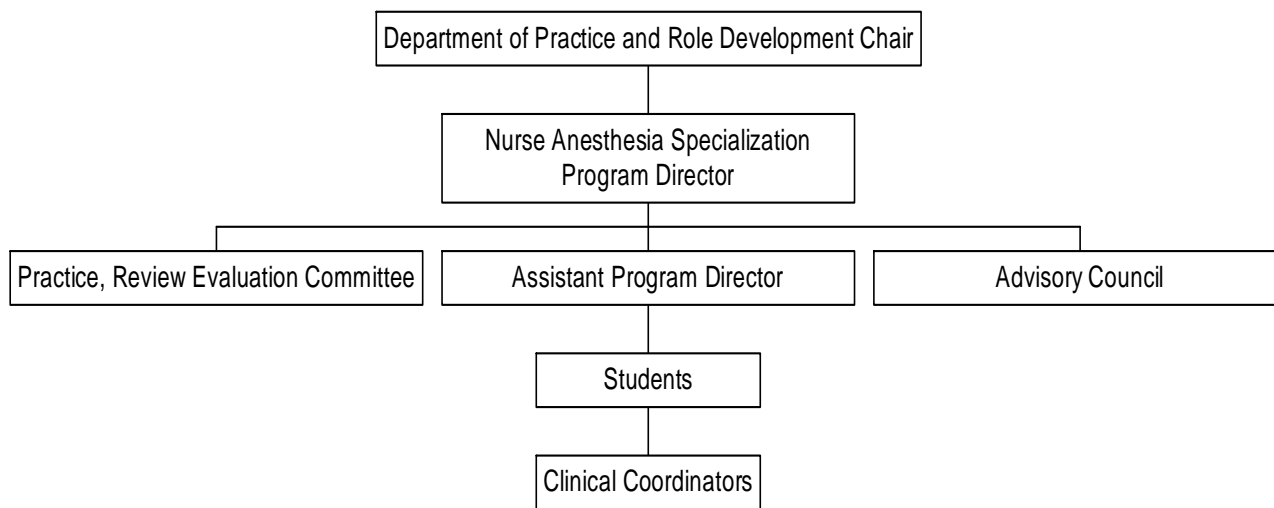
Department of Practice and Role Development Chair

Nurse Anesthesia Specialization Program Director

Practice, Review Evaluation Committee

Assistant Program Director

Advisory Council

Students

Clinical Coordinators